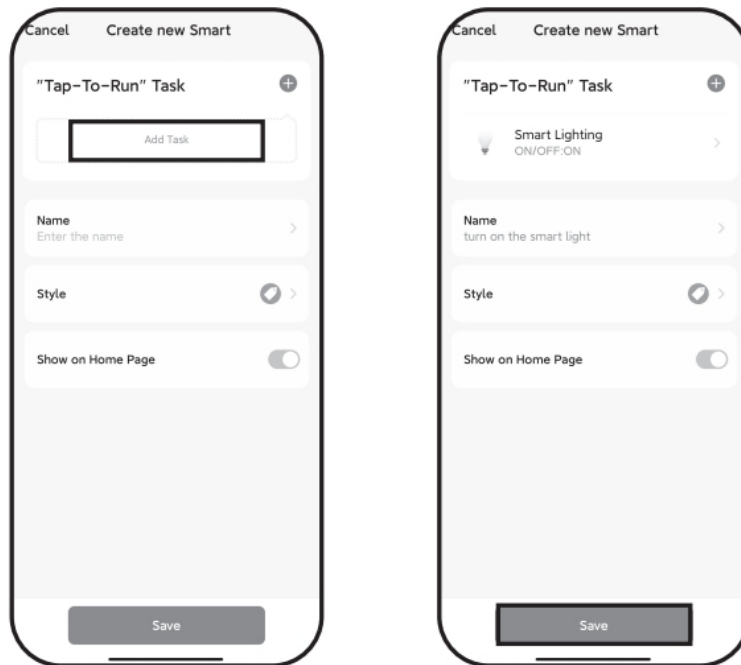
Cancel Create new Smart

"Tap-To-Run" Task

Add Task

Name
Enter the name

Style

Show on Home Page

Save

Cancel Create new Smart

"Tap-To-Run" Task

Smart Lighting
ON/OFF:ON

Name
turn on the smart light

Style

Show on Home Page

Save